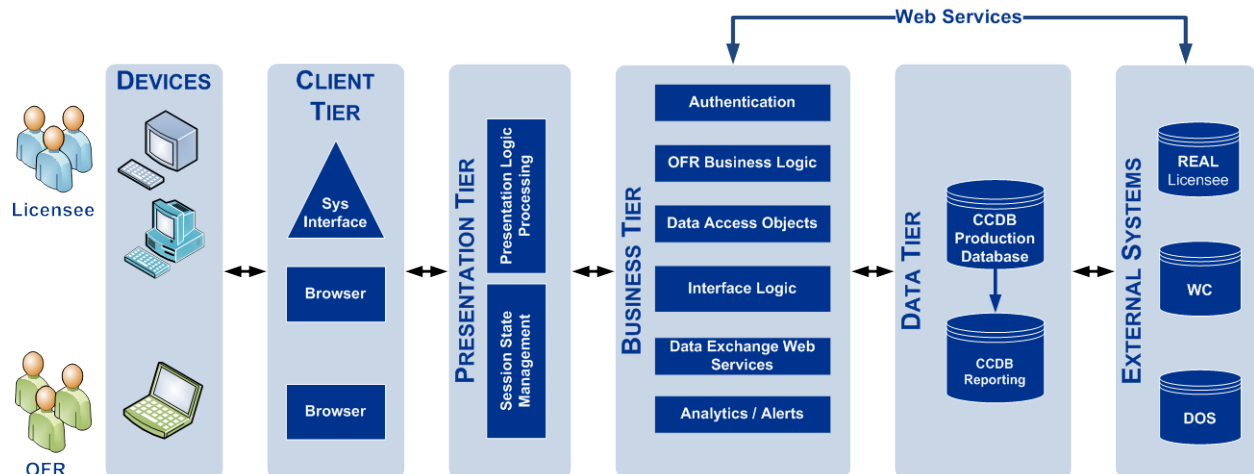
Web Services

Licensee

OFR

DEVICES

CLIENT TIER

Sys Interface

Browser

Browser

PRESENTATION TIER

Presentation Logic Processing

Session State Management

BUSINESS TIER

Authentication

OFR Business Logic

Data Access Objects

Interface Logic

Data Exchange Web Services

Analytics / Alerts

DATA TIER

CCDB Production Database

CCDB Reporting

EXTERNAL SYSTEMS

REAL Licensee

WC

DOS